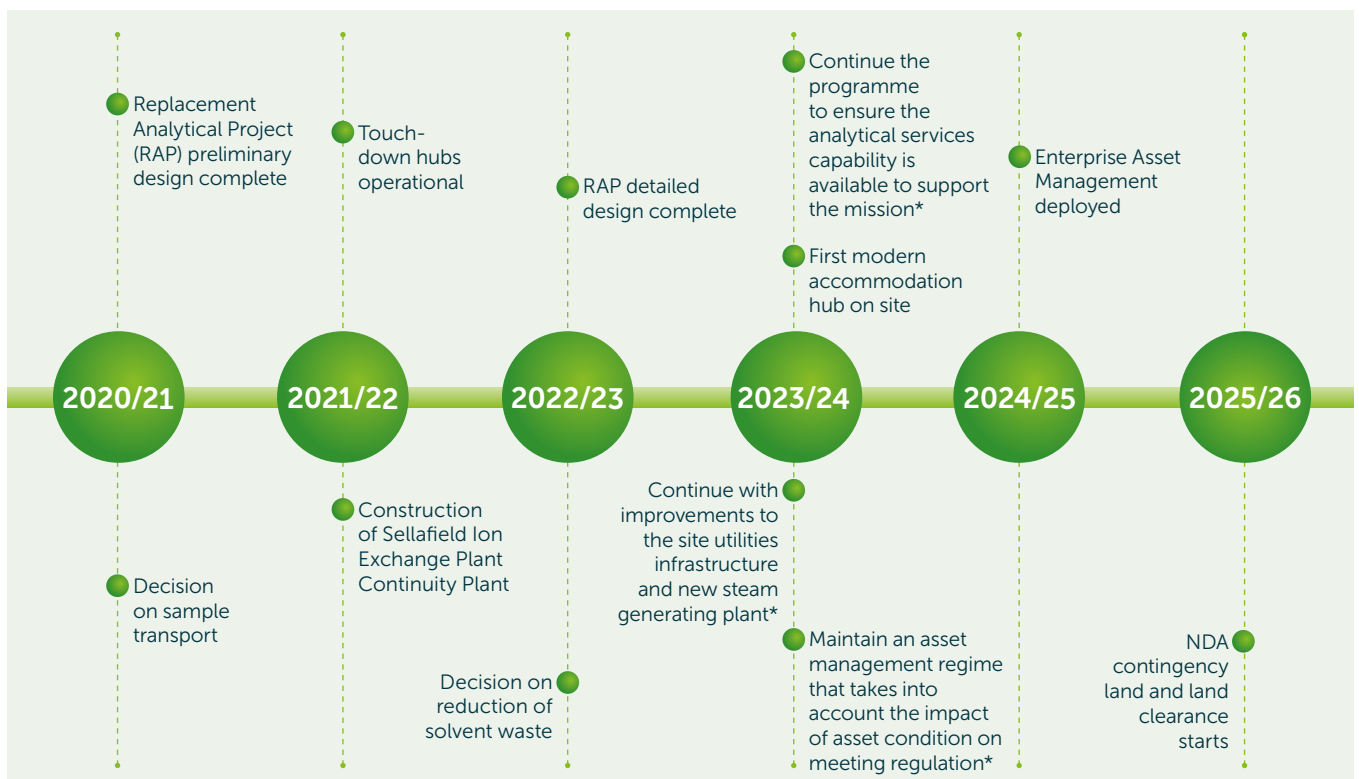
Replacement Analytical Project (RAP) preliminary design complete

2020/21

Decision on sample transport

Touch-down hubs operational

2021/22

Construction of Sellafield Ion Exchange Plant Continuity Plant

RAP detailed design complete

2022/23

Decision on reduction of solvent waste

Continue the programme to ensure the analytical services capability is available to support the mission*

First modern accommodation hub on site

2023/24

Continue with improvements to the site utilities infrastructure and new steam generating plant*

Maintain an asset management regime that takes into account the impact of asset condition on meeting regulation*

Enterprise Asset Management deployed

2024/25

2025/26

NDA contingency land and land clearance starts